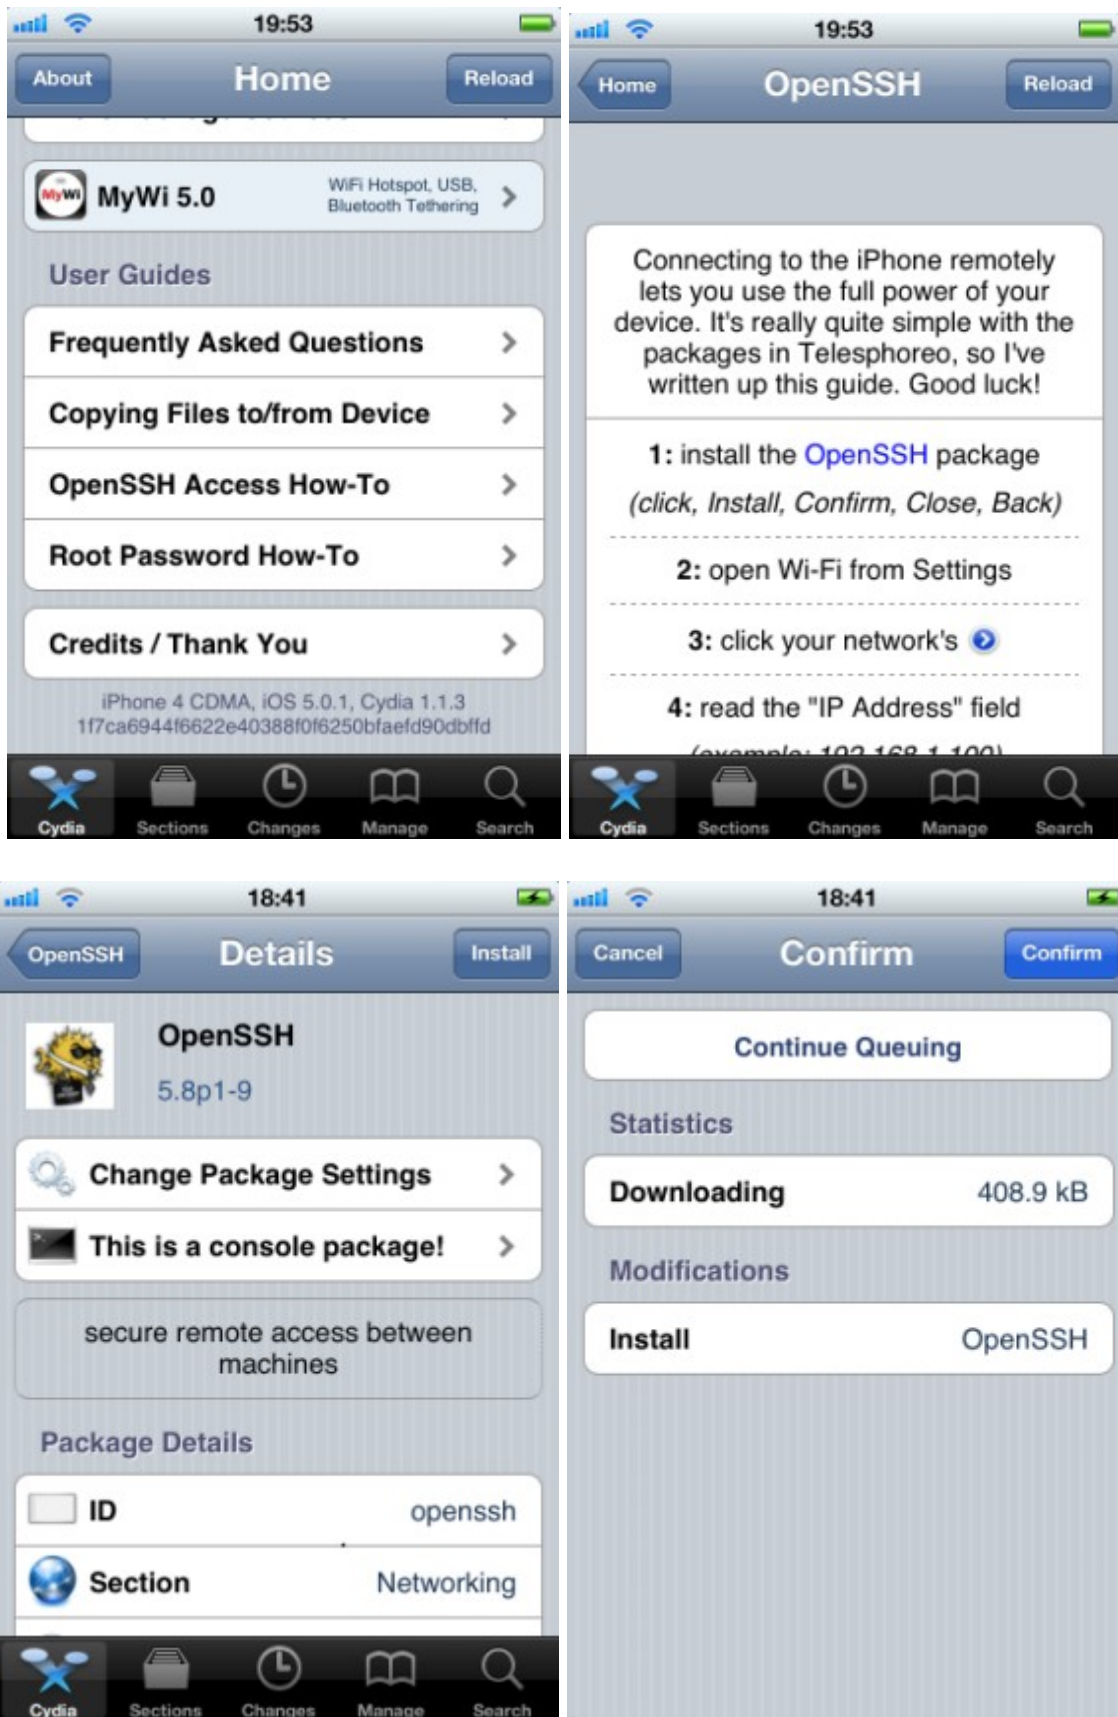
19:53

About Home Reload

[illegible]

MyWi MyWi 5.0 WiFi Hotspot, USB, Bluetooth Tethering

User Guides

Frequently Asked Questions

Copying Files to/from Device

OpenSSH Access How-To

Root Password How-To

Credits / Thank You

iPhone 4 CDMA, iOS 5.0.1, Cydia 1.1.3
1f7ca6944f6622e40388f0f6250bfaefd90dbffd

Cydia Sections Changes Manage Search

19:53

Home OpenSSH Reload

Connecting to the iPhone remotely lets you use the full power of your device. It's really quite simple with the packages in Telesphoreo, so I've written up this guide. Good luck!

1: install the OpenSSH package
(click, Install, Confirm, Close, Back)

2: open Wi-Fi from Settings

3: click your network's

4: read the "IP Address" field
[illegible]

Cydia Sections Changes Manage Search

18:41

OpenSSH Details Install

OpenSSH
5.8p1-9

Change Package Settings

This is a console package!

secure remote access between machines

Package Details

ID openssh

Section Networking

Cydia Sections Changes Manage Search

18:41

Cancel Confirm Confirm

Continue Queuing

Statistics

Downloading 408.9 kB

Modifications

Install OpenSSH